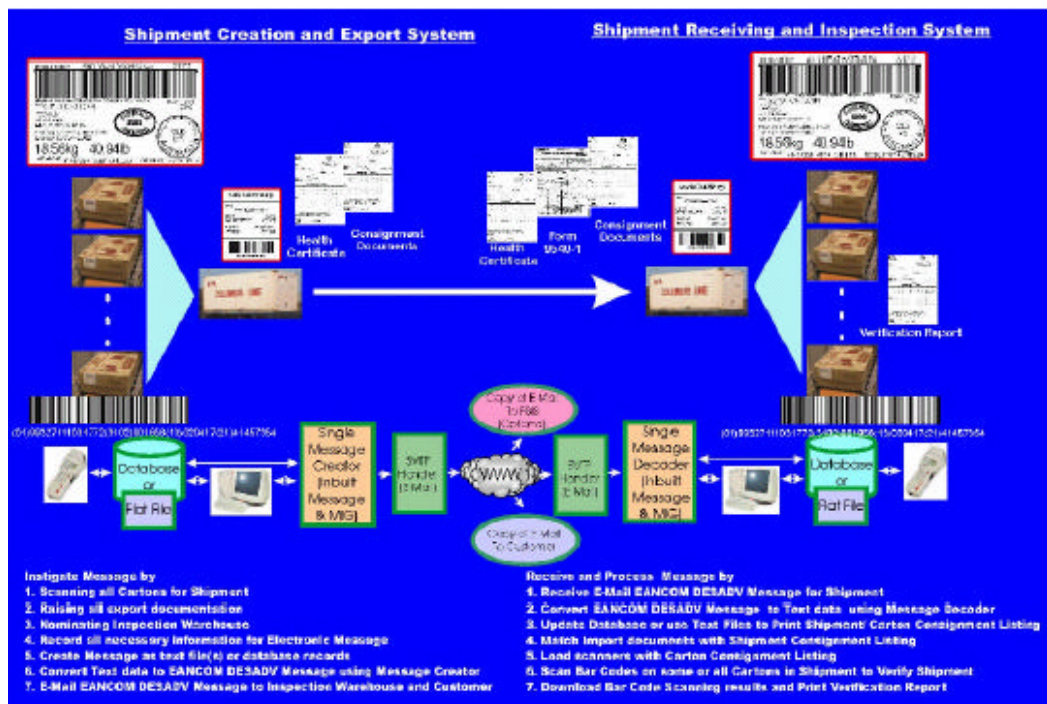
Shipment Creation and Export System

Shipment Receiving and Inspection System

18.58kg 40.94lb

18.58kg 40.94lb

Health Certificate

Consignment Documents

Health Certificate

Form 1540-1

Consignment Documents

Verification Report

(01)09327110051772(3103)001858(15)030417(21)41457564

(01)09327110051772(3103)001858(15)030417(21)41457564

Database or Flat File

Single Message Creator (Inbuilt Message & MIG)

SMTP Handler (E Mail)

Copy of E Mail To FBS (Optional)

WWW

Copy of E Mail To Customer

SMTP Handler (E Mail)

Single Message Decoder (Inbuilt Message & MIG)

Database or Flat File

Instigate Message by
1. Scanning all Cartons for Shipment
2. Raising all export documentation
3. Nominating Inspection Warehouse
4. Record all necessary information for Electronic Message
5. Create Message as text file(s) or database records
6. Convert Text data to EANCOM DESADV Message using Message Creator
7. E-Mail EANCOM DESADV Message to Inspection Warehouse and Customer

Receive and Process Message by
1. Receive E-Mail EANCOM DESADV Message for Shipment
2. Convert EANCOM DESADV Message to Text data using Message Decoder
3. Update Database or use Text Files to Print Shipment/ Carton Consignment Listing
4. Match import documents with Shipment Consignment Listing
5. Load scanners with Carton Consignment Listing
6. Scan Bar Codes on some or all Cartons in Shipment to Verify Shipment
7. Download Bar Code Scanning results and Print Verification Report